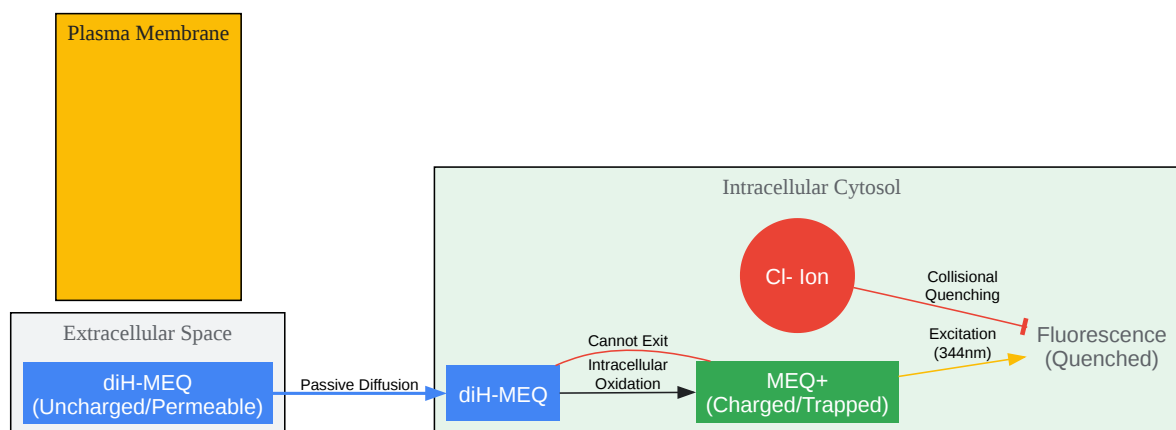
Plasma Membrane

Intracellular Cytosol

Cl- Ion

Collisional Quenching

Excitation (344nm)

Fluorescence (Quenched)

Extracellular Space

diH-MEQ (Uncharged/Permeable)

Passive Diffusion

Cannot Exit

diH-MEQ

Intracellular Oxidation

MEQ+ (Charged/Trapped)